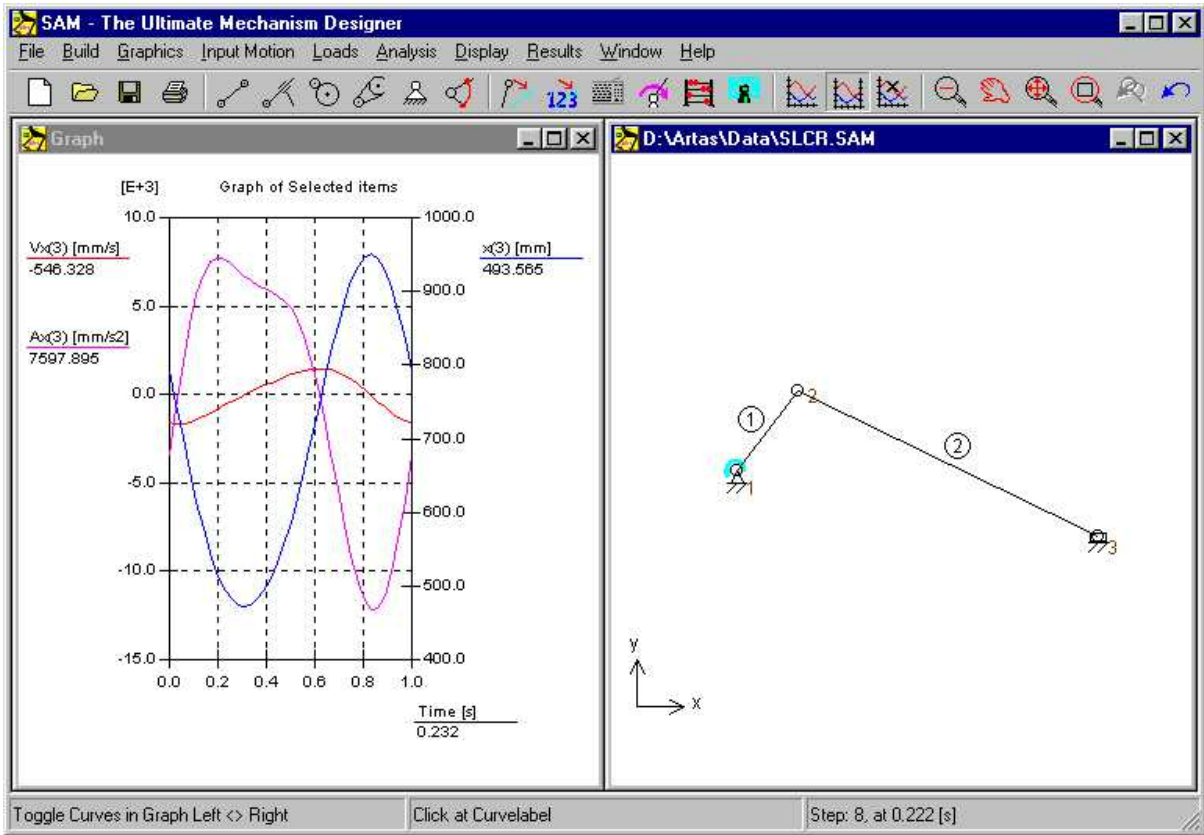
SAM - The Ultimate Mechanism Designer

File Build Graphics Input Motion Loads Analysis Display Results Window Help

123

Graph

[E+3]

Graph of Selected items

Vx(3) [mm/s]
-546.328

Ax(3) [mm/s2]
7597.895

x(3) [mm]
493.565

10.0
5.0
0.0
-5.0
-10.0
-15.0

1000.0
900.0
800.0
700.0
600.0
500.0
400.0

0.0 0.2 0.4 0.6 0.8 1.0

Time [s]
0.232

D:\Artas\Data\SLCR.SAM

1
2
1
2
3

y
x

Toggle Curves in Graph Left <> Right

Click at Curvelabel

Step: 8, at 0.222 [s]